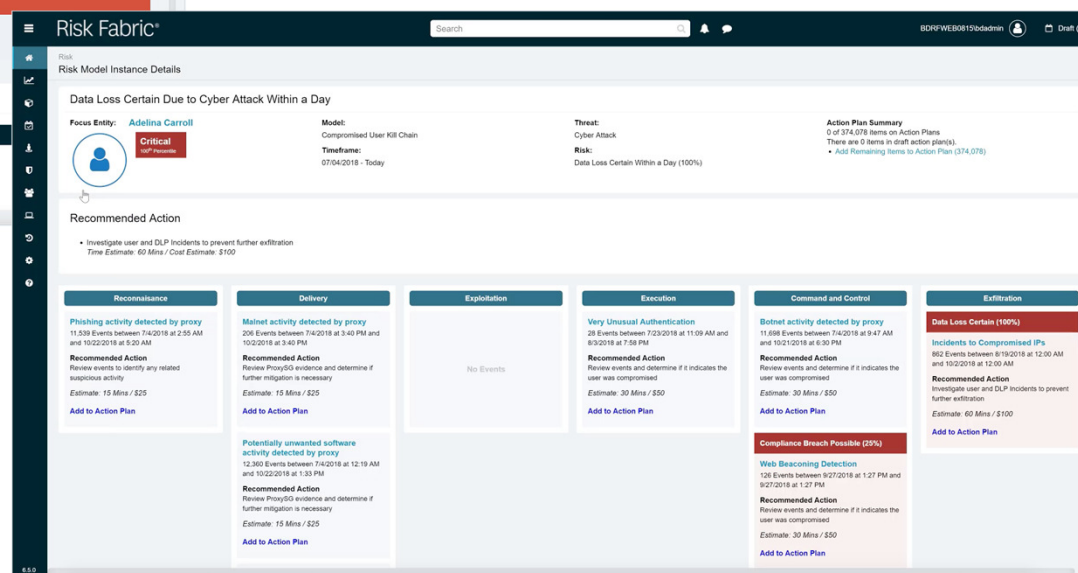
Risk Fabric®

Search

BDRFWEB0815\bdadmin

Draft

Risk
Risk Model Instance Details

Data Loss Certain Due to Cyber Attack Within a Day

Focus Entity: Adelina Carroll

Critical
100th Percentile

Model:
Compromised User Kill Chain

Timeframe:
07/04/2018 - Today

Threat:
Cyber Attack

Risk:
Data Loss Certain Within a Day (100%)

Action Plan Summary
0 of 374,078 items on Action Plans
There are 0 items in draft action plan(s).
• Add Remaining Items to Action Plan (374,078)

Recommended Action

• Investigate user and DLP Incidents to prevent further exfiltration
Time Estimate: 60 Mins / Cost Estimate: $100

Reconnaisance

Phishing activity detected by proxy
11,539 Events between 7/4/2018 at 2:55 AM and 10/2/2018 at 5:20 AM

Recommended Action
Review events to identify any related suspicious activity

Estimate: 15 Mins / $25

Add to Action Plan

Delivery

Malnet activity detected by proxy
206 Events between 7/4/2018 at 3:40 PM and 10/2/2018 at 3:40 PM

Recommended Action
Review ProxySG evidence and determine if further mitigation is necessary

Estimate: 15 Mins / $25

Add to Action Plan

Potentially unwanted software activity detected by proxy
12,360 Events between 7/4/2018 at 12:19 AM and 10/22/2018 at 1:33 PM

Recommended Action
Review ProxySG evidence and determine if further mitigation is necessary

Estimate: 15 Mins / $25

Add to Action Plan

Exploitation

No Events

Execution

Very Unusual Authentication
28 Events between 7/23/2018 at 11:09 AM and 8/3/2018 at 7:58 PM

Recommended Action
Review events and determine if it indicates the user was compromised

Estimate: 30 Mins / $50

Add to Action Plan

Command and Control

Botnet activity detected by proxy
11,698 Events between 7/4/2018 at 9:47 AM and 10/21/2018 at 6:30 PM

Recommended Action
Review events and determine if it indicates the user was compromised

Estimate: 30 Mins / $50

Add to Action Plan

Compliance Breach Possible (25%)

Web Beaconing Detection
126 Events between 9/27/2018 at 1:27 PM and 9/27/2018 at 1:27 PM

Recommended Action
Review events and determine if it indicates the user was compromised

Estimate: 30 Mins / $50

Add to Action Plan

Exfiltration

Data Loss Certain (100%)

Incidents to Compromised IPs
862 Events between 8/19/2018 at 12:00 AM and 10/2/2018 at 12:00 AM

Recommended Action
Investigate user and DLP Incidents to prevent further exfiltration

Estimate: 60 Mins / $100

Add to Action Plan

6.5.0